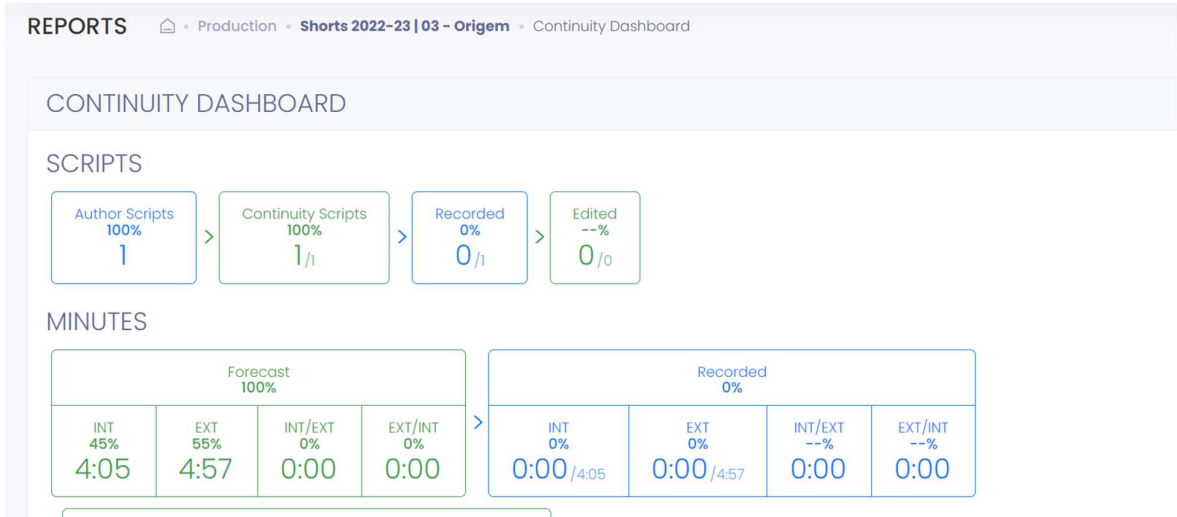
REPORTS • Production • Shorts 2022-23 | 03 - Origem • Continuity Dashboard

CONTINUITY DASHBOARD

SCRIPTS

Author Scripts
100%
1

>

Continuity Scripts
100%
1 /1

>

Recorded
0%
0 /1

>

Edited
--%
0 /0

MINUTES

Forecast
100%

| INT | EXT | INT/EXT | EXT/INT |
|---|---|---|---|
| 45% | 55% | 0% | 0% |
| 4:05 | 4:57 | 0:00 | 0:00 |

>

Recorded
0%

| INT | EXT | INT/EXT | EXT/INT |
|---|---|---|---|
| 0% | 0% | --% | --% |
| 0:00 /4:05 | 0:00 /4:57 | 0:00 | 0:00 |